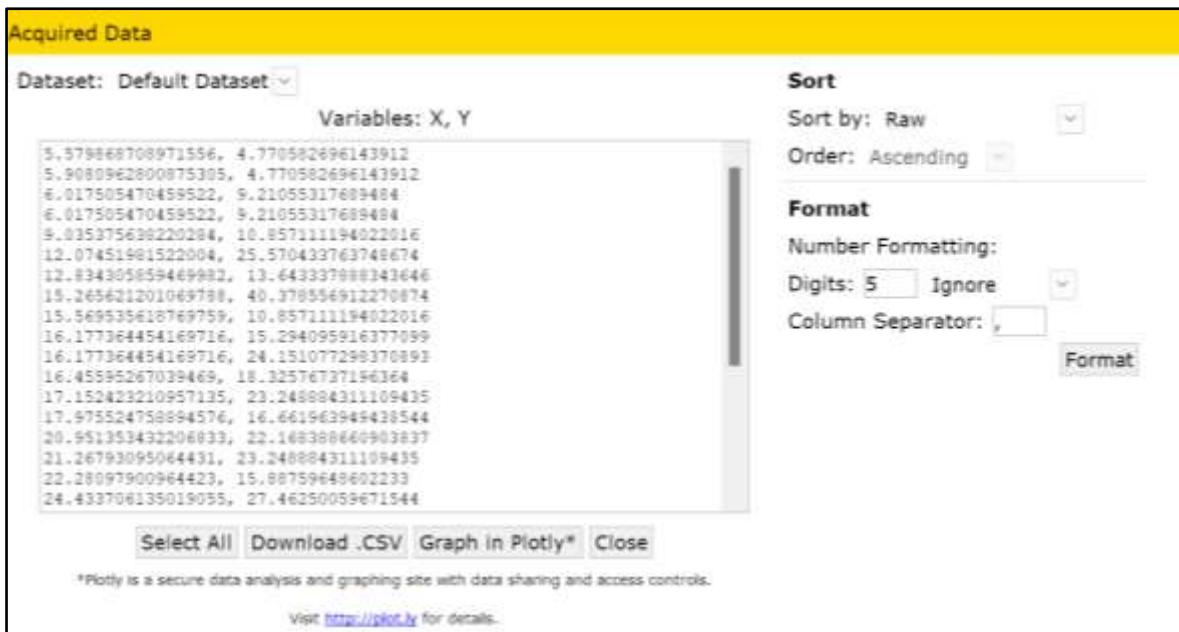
Acquired Data

Dataset: Default Dataset

Variables: X, Y

5.579868708971556, 4.770582696143912
5.9080962800875305, 4.770582696143912
6.017505470459522, 9.21055317689484
6.017505470459522, 9.21055317689484
9.035375630220204, 10.857111194022016
12.07451981522004, 25.570433763748674
12.834305859469982, 13.643337088343646
15.265621201069788, 40.370556912270874
15.569535618769759, 10.857111194022016
16.177364454169716, 15.294095916377099
16.177364454169716, 24.151077298370893
16.45595267039469, 18.32576737196364
17.152423210957135, 23.248884311109435
17.975524758894576, 16.661963949438544
20.951353432206833, 22.168388660903837
21.26793095064431, 23.248884311109435
22.28097900964423, 15.88759648602233
24.433706135019055, 27.46250059671544

Select All  Download .CSV  Graph in Plotly*  Close

*Plotly is a secure data analysis and graphing site with data sharing and access controls.

Visit http://plot.ly for details.

Sort

Sort by: Raw

Order: Ascending

Format

Number Formatting:

Digits: 5  Ignore

Column Separator: ,

Format